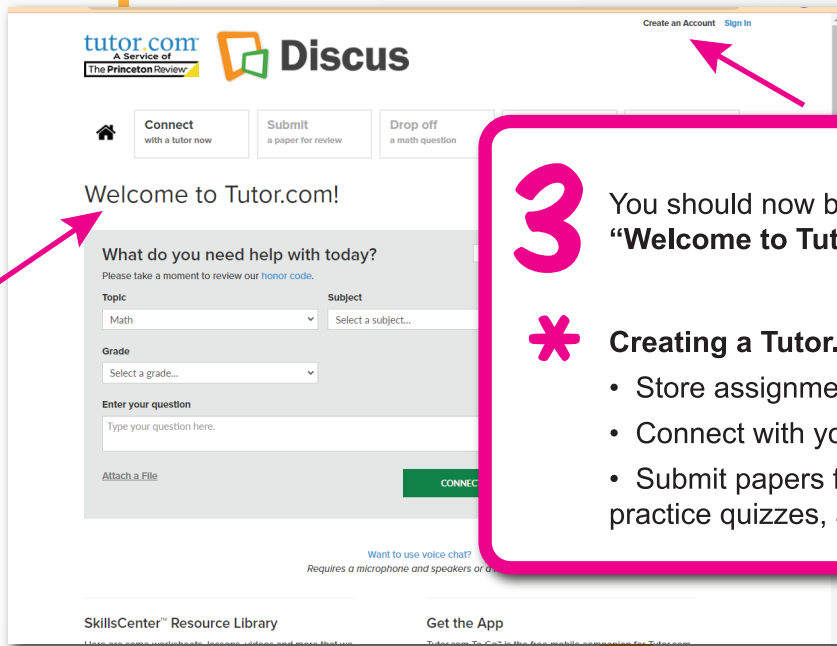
tutor.com
A Service of
The Princeton Review

Discus

Create an Account Sign In

Connect
with a tutor now

Submit
a paper for review

Drop off
a math question

Welcome to Tutor.com!

What do you need help with today?
Please take a moment to review our honor code.

Topic
Math

Subject
Select a subject...

Grade
Select a grade...

Enter your question
Type your question here.

Attach a File

CONNEC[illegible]

Want to use voice chat?
Requires a microphone and speakers or a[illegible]

SkillsCenter™ Resource Library

Get the App

3

You should now b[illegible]
"Welcome to Tut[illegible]

*

Creating a Tutor.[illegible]
• Store assignme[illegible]
• Connect with yo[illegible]
• Submit papers f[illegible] practice quizzes, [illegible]